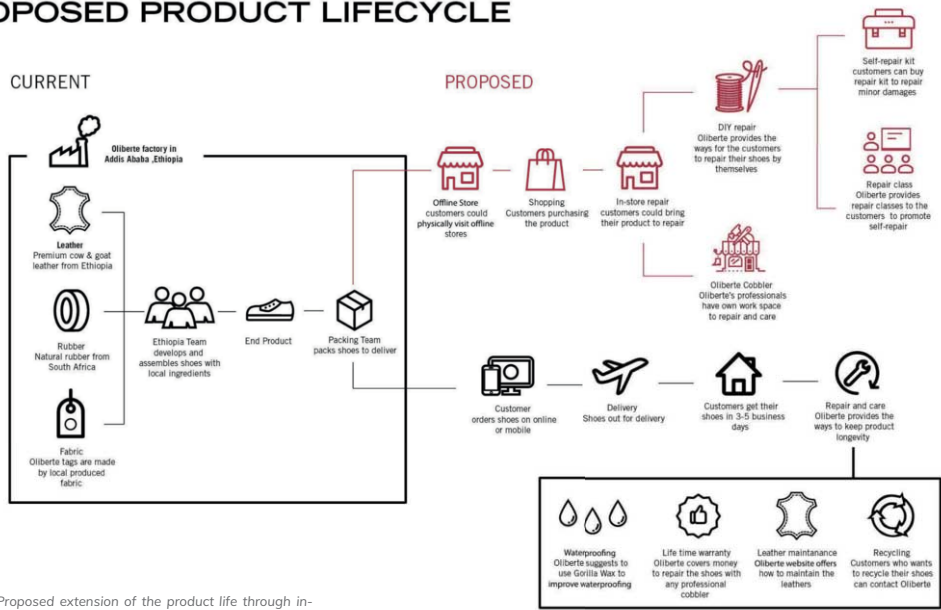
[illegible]POSED PRODUCT LIFECYCLE

CURRENT

PROPOSED

Oliberte factory in Addis Ababa ,Ethiopia

Leather
Premium cow & goat leather from Ethiopia

Rubber
Natural rubber from South Africa

Fabric
Oliberte tags are made by local produced fabric

Ethiopia Team develops and assembles shoes with local ingredients

End Product

Packing Team packs shoes to deliver

Offline Store
customers could physically visit offline stores

Shopping
Customers purchasing the product

In-store repair
customers could bring their product to repair

DIY repair
Oliberte provides the ways for the customers to repair their shoes by themselves

Self-repair kit
customers can buy repair kit to repair minor damages

Repair class
Oliberte provides repair classes to the customers to promote self-repair

Oliberte Cobbler
Oliberte's professionals have own work space to repair and care

Customer
orders shoes on online or mobile

Delivery
Shoes out for delivery

Customers get their shoes in 3-5 business days

Repair and care
Oliberte provides the ways to keep product longevity

Waterproofing
Oliberte suggests to use Gorilla Wax to improve waterproofing

Life time warranty
Oliberte covers money to repair the shoes with any professional cobbler

Leather maintanance
Oliberte website offers how to maintain the leathers

Recycling
Customers who wants to recycle their shoes can contact Oliberte

Proposed extension of the product life through in-